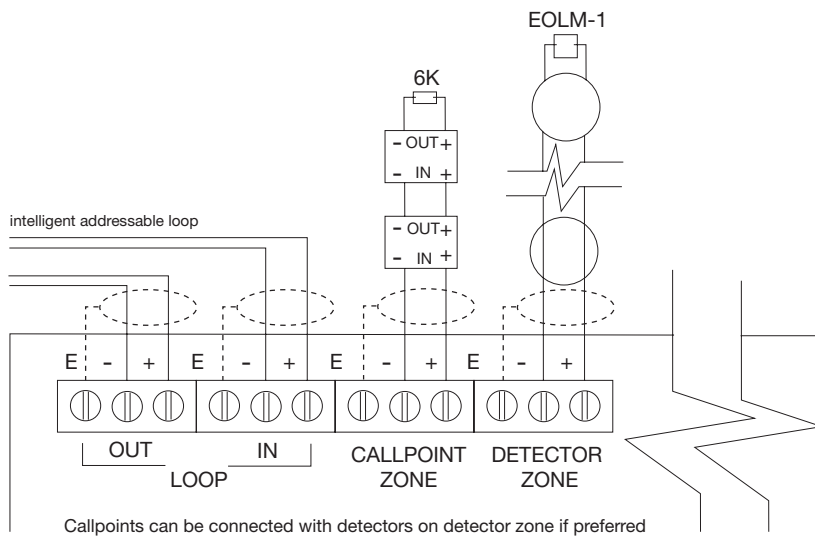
EOLM-1

6K

- OUT +
- IN +

- OUT +
- IN +

intelligent addressable loop

E - + E - + E - + E - +

OUT IN
LOOP

CALLPOINT ZONE

DETECTOR ZONE

Callpoints can be connected with detectors on detector zone if preferred